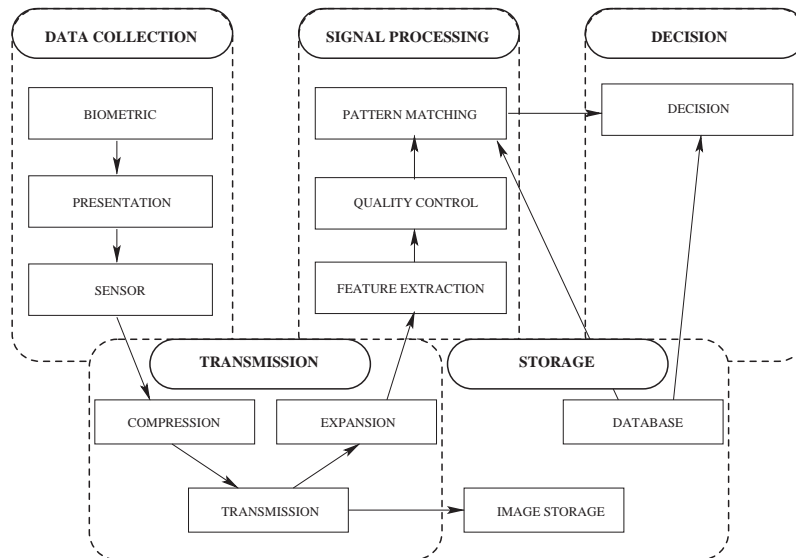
DATA COLLECTION

BIOMETRIC

PRESENTATION

SENSOR

SIGNAL PROCESSING

PATTERN MATCHING

QUALITY CONTROL

FEATURE EXTRACTION

DECISION

DECISION

TRANSMISSION

COMPRESSION

EXPANSION

TRANSMISSION

STORAGE

DATABASE

IMAGE STORAGE